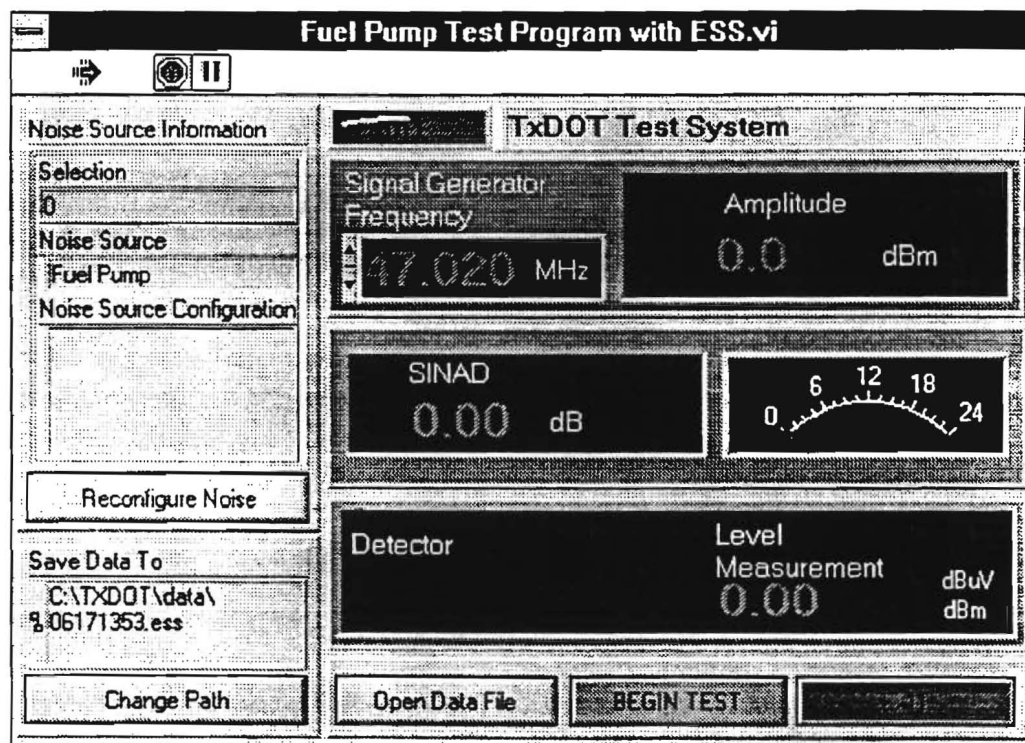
Fuel Pump Test Program with ESS.vi

Noise Source Information

Selection

0

Noise Source

Fuel Pump

Noise Source Configuration

Reconfigure Noise

Save Data To

C:\TXDOT\data\06171353.ess

Change Path

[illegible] TxDOT Test System

Signal Generator Frequency

47.020 MHz

Amplitude

0.0 dBm

SINAD

0.00 dB

0 6 12 18 24

Detector

Level Measurement

0.00

dBuV

dBm

Open Data File

BEGIN TEST

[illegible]